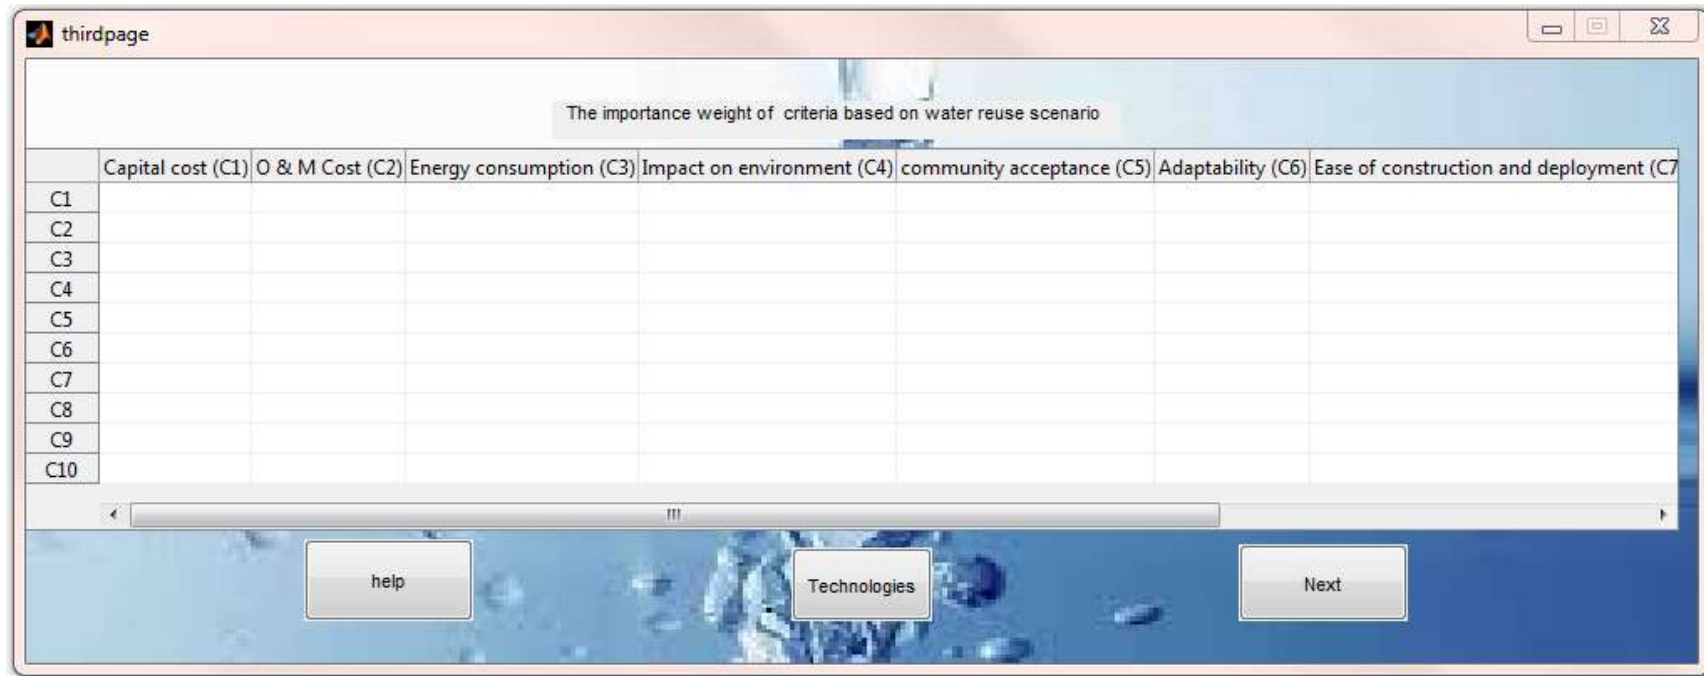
thirdpage

The importance weight of criteria based on water reuse scenario

| | Capital cost (C1) | O & M Cost (C2) | Energy consumption (C3) | Impact on environment (C4) | community acceptance (C5) | Adaptability (C6) | Ease of construction and deployment (C7 |
|---|---|---|---|---|---|---|---|
| C1 | | | | | | | |
| C2 | | | | | | | |
| C3 | | | | | | | |
| C4 | | | | | | | |
| C5 | | | | | | | |
| C6 | | | | | | | |
| C7 | | | | | | | |
| C8 | | | | | | | |
| C9 | | | | | | | |
| C10 | | | | | | | |

help

Technologies

Next